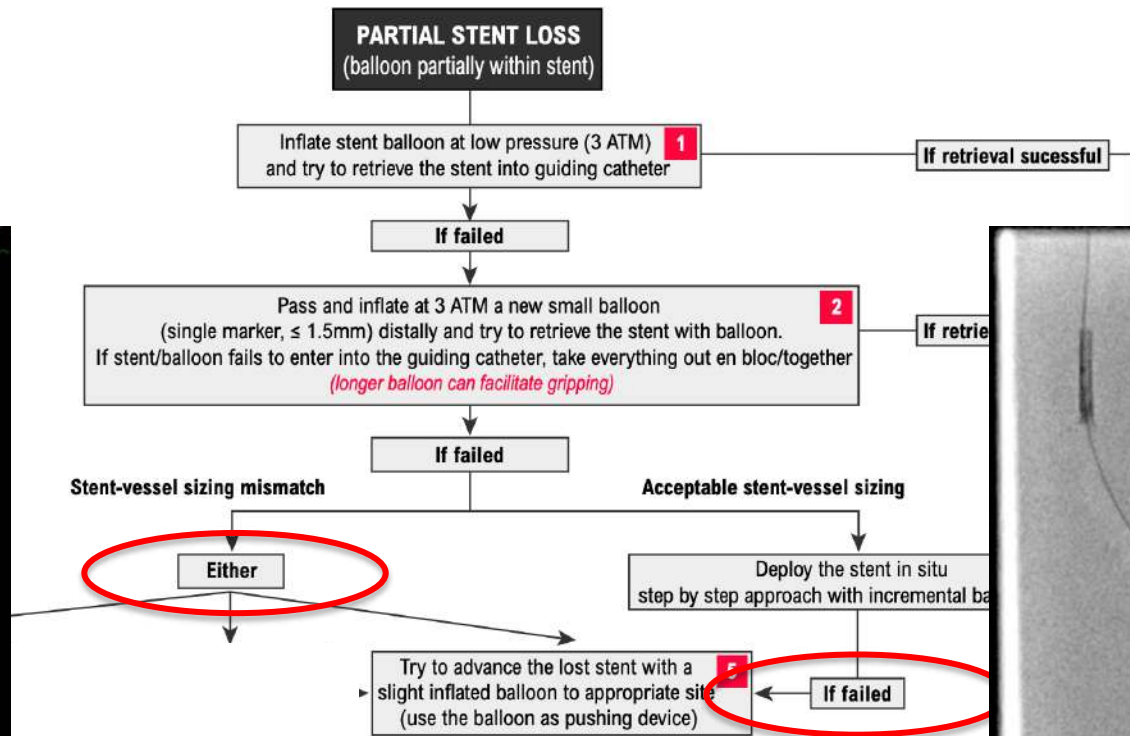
PARTIAL STENT LOSS
(balloon partially within stent)

Inflate stent balloon at low pressure (3 ATM) and try to retrieve the stent into guiding catheter 1

If retrieval sucessful

If failed

Pass and inflate at 3 ATM a new small balloon (single marker, ≤ 1.5mm) distally and try to retrieve the stent with balloon. If stent/balloon fails to enter into the guiding catheter, take everything out en bloc/together 2
(longer balloon can facilitate gripping)

If retrie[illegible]

If failed

Stent-vessel sizing mismatch

Acceptable stent-vessel sizing

Either

Deploy the stent in situ step by step approach with incremental ba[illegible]

Try to advance the lost stent with a slight inflated balloon to appropriate site (use the balloon as pushing device) 5

If failed